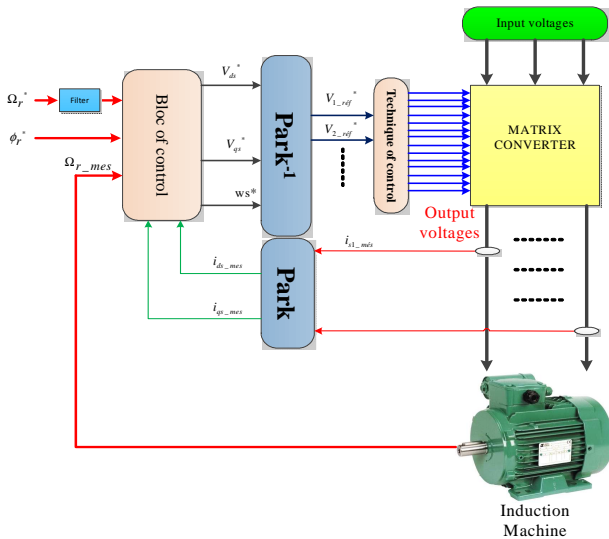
Input voltages

$\Omega_r^*$

Filter

$\phi_r^*$

$\Omega_{r\_mes}$

Bloc of control

$V_{ds}^*$

$V_{qs}^*$

ws*

Park-1

$V_{1\_réf}^*$

$V_{2\_réf}^*$

Technique of control

MATRIX CONVERTER

Output voltages

$i_{s1\_més}$

$i_{ds\_mes}$

$i_{qs\_mes}$

Park

Induction Machine